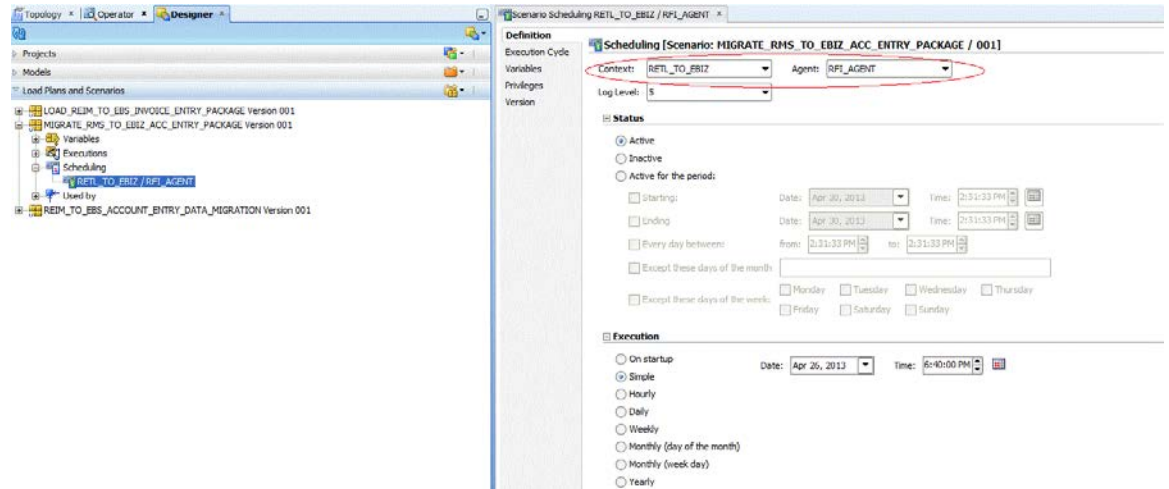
Topology × Operator × Designer ×

Projects

Models

Load Plans and Scenarios

LOAD_REIM_TO_EBS_INVOICE_ENTRY_PACKAGE Version 001
MIGRATE_RMS_TO_EBIZ_ACC_ENTRY_PACKAGE Version 001
Variables
Executions
Scheduling
RETL_TO_EBIZ / RFI_AGENT
Used by
REIM_TO_EBS_ACCOUNT_ENTRY_DATA_MIGRATION Version 001

Scenario Scheduling RETL_TO_EBIZ / RFI_AGENT ×

Definition
Execution Cycle
Variables
Privileges
Version

Scheduling [Scenario: MIGRATE_RMS_TO_EBIZ_ACC_ENTRY_PACKAGE / 001]

Context: RETL_TO_EBIZ
Agent: RFI_AGENT
Log Level: 5

Status

Active
Inactive
Active for the period:
Starting: Date: Apr 30, 2013 Time: 2:51:33 PM
Ending Date: Apr 30, 2013 Time: 2:51:33 PM
Every day between: from: 2:31:33 PM to: 2:31:33 PM
Except these days of the month
Except these days of the week: Monday Tuesday Wednesday Thursday Friday Saturday Sunday

Execution

On startup
Simple
Hourly
Daily
Weekly
Monthly (day of the month)
Monthly (week day)
Yearly

Date: Apr 26, 2013 Time: 6:40:00 PM